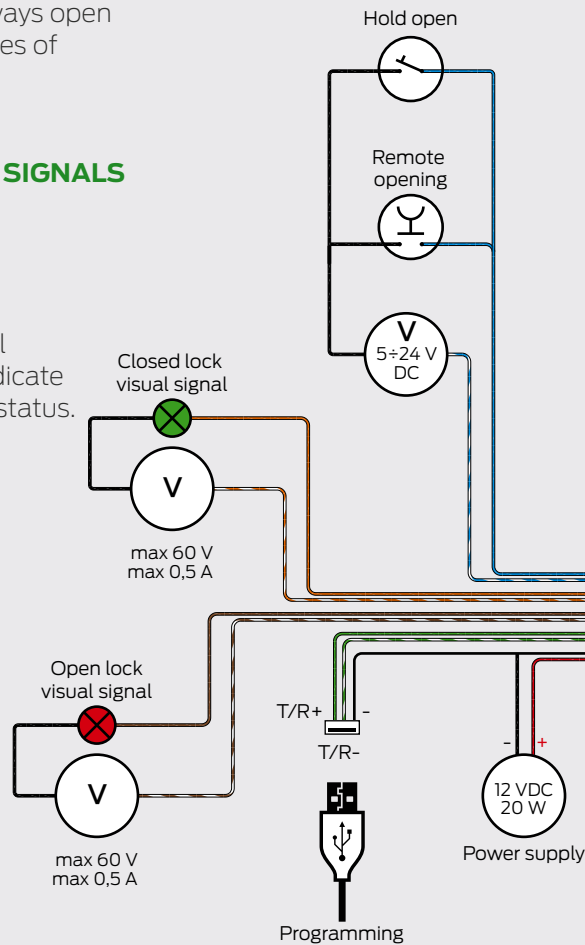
ays open
es of

SIGNALS

l
dicate
status.

Hold open

Remote opening

V
5÷24 V
DC

Closed lock visual signal

V

max 60 V
max 0,5 A

Open lock visual signal

V

max 60 V
max 0,5 A

T/R+
-
T/R-

Programming

-
+
12 VDC
20 W
Power supply